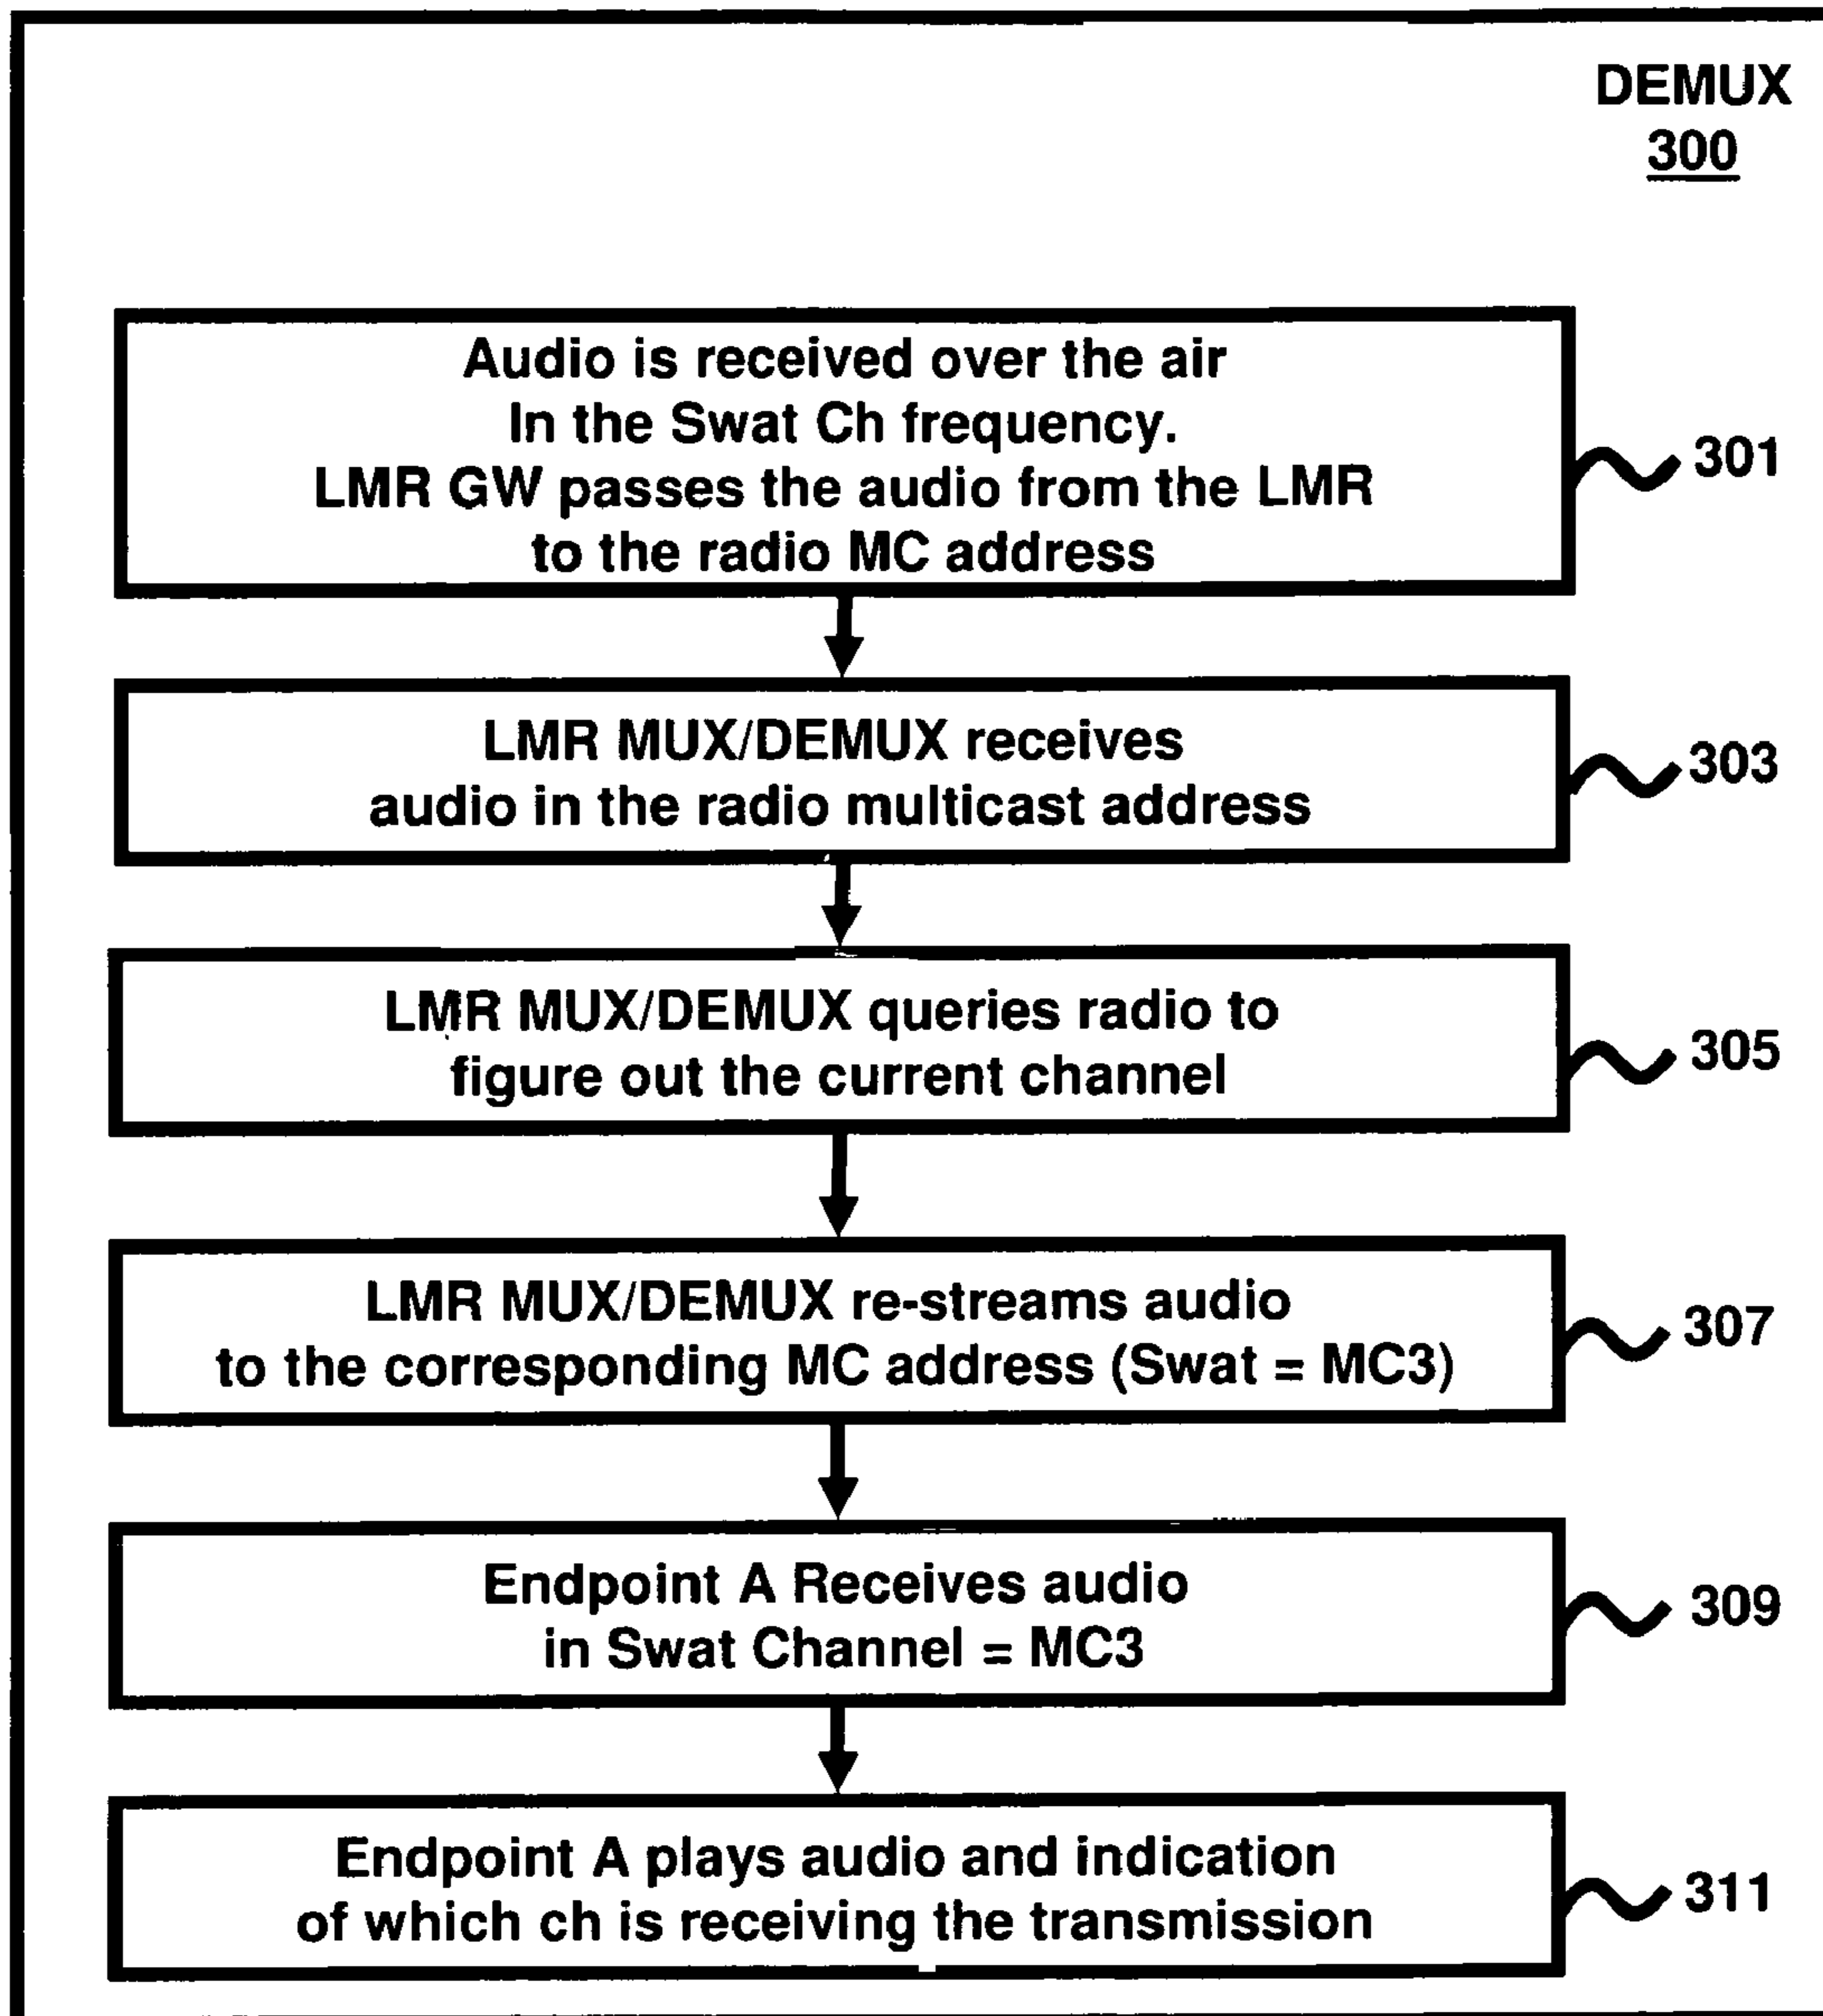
DEMUX
300

Audio is received over the air
In the Swat Ch frequency.
LMR GW passes the audio from the LMR
to the radio MC address

301

LMR MUX/DEMUX receives
audio in the radio multicast address

303

LMR MUX/DEMUX queries radio to
figure out the current channel

305

LMR MUX/DEMUX re-streams audio
to the corresponding MC address (Swat = MC3)

307

Endpoint A Receives audio
in Swat Channel = MC3

309

Endpoint A plays audio and indication
of which ch is receiving the transmission

311